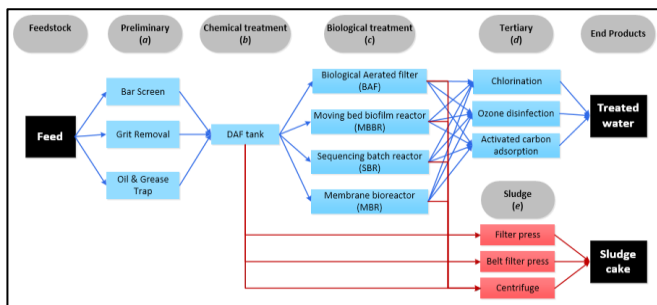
Feedstock

Preliminary (a)

Chemical treatment (b)

Biological treatment (c)

Tertiary (d)

End Products

Feed

Bar Screen

Grit Removal

Oil & Grease Trap

DAF tank

Biological Aerated filter (BAF)

Moving bed biofilm reactor (MBBR)

Sequencing batch reactor (SBR)

Membrane bioreactor (MBR)

Chlorination

Ozone disinfection

Activated carbon adsorption

Treated water

Sludge (e)

Filter press

Belt filter press

Centrifuge

Sludge cake